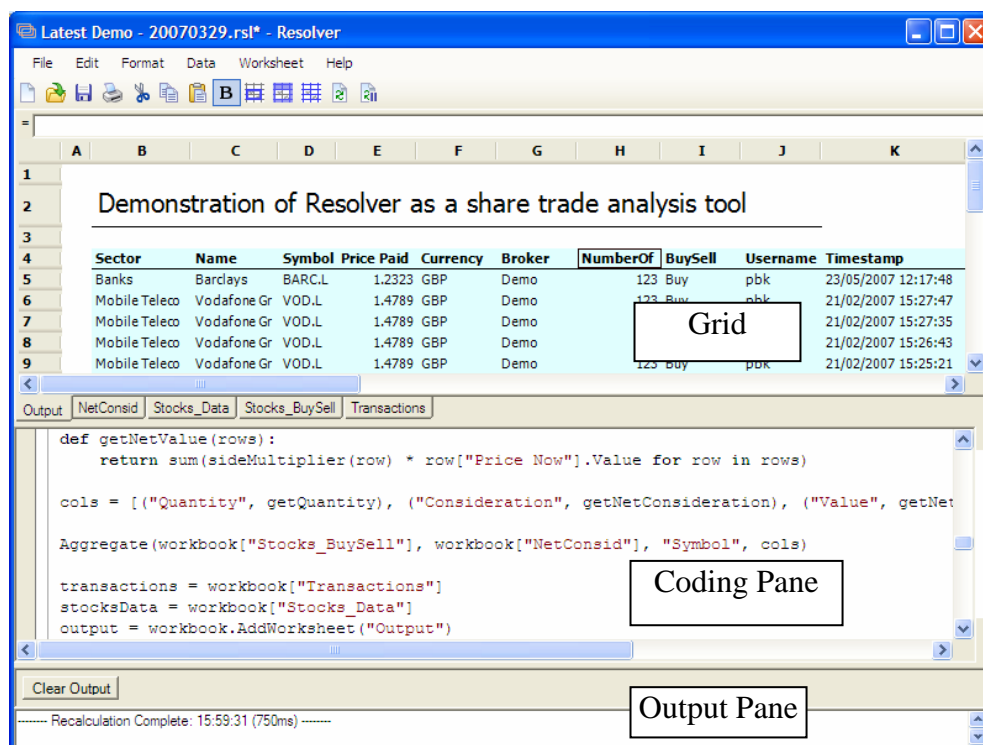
Latest Demo - 20070329.rsl* - Resolver

File Edit Format Data Worksheet Help

=

| | A | B | C | D | E | F | G | H | I | J | K |
|---|---|---|---|---|---|---|---|---|---|---|---|
| 1 | | | | | | | | | | | |
| 2 | | Demonstration of Resolver as a share trade analysis tool | | | | | | | | | |
| 3 | | | | | | | | | | | |
| 4 | | Sector | Name | Symbol | Price Paid | Currency | Broker | NumberOf | BuySell | Username | Timestamp |
| 5 | | Banks | Barclays | BARC.L | 1.2323 | GBP | Demo | 123 | Buy | pbk | 23/05/2007 12:17:48 |
| 6 | | Mobile Teleco | Vodafone Gr | VOD.L | 1.4789 | GBP | Demo | 123 | Buy | pbk | 21/02/2007 15:27:47 |
| 7 | | Mobile Teleco | Vodafone Gr | VOD.L | 1.4789 | GBP | Demo | | | | 21/02/2007 15:27:35 |
| 8 | | Mobile Teleco | Vodafone Gr | VOD.L | 1.4789 | GBP | Demo | | | | 21/02/2007 15:26:43 |
| 9 | | Mobile Teleco | Vodafone Gr | VOD.L | 1.4789 | GBP | Demo | 123 | Buy | pbk | 21/02/2007 15:25:21 |

Grid

Output NetConsid Stocks_Data Stocks_BuySell Transactions

def getNetValue(rows):
    return sum(sideMultiplier(row) * row["Price Now"].Value for row in rows)

cols = [("Quantity", getQuantity), ("Consideration", getNetConsideration), ("Value", getNet

Aggregate(workbook["Stocks_BuySell"], workbook["NetConsid"], "Symbol", cols)

transactions = workbook["Transactions"]
stocksData = workbook["Stocks_Data"]
output = workbook.AddWorksheet("Output")

Coding Pane

Clear Output

Output Pane

-------- Recalculation Complete: 15:59:31 (750ms) --------